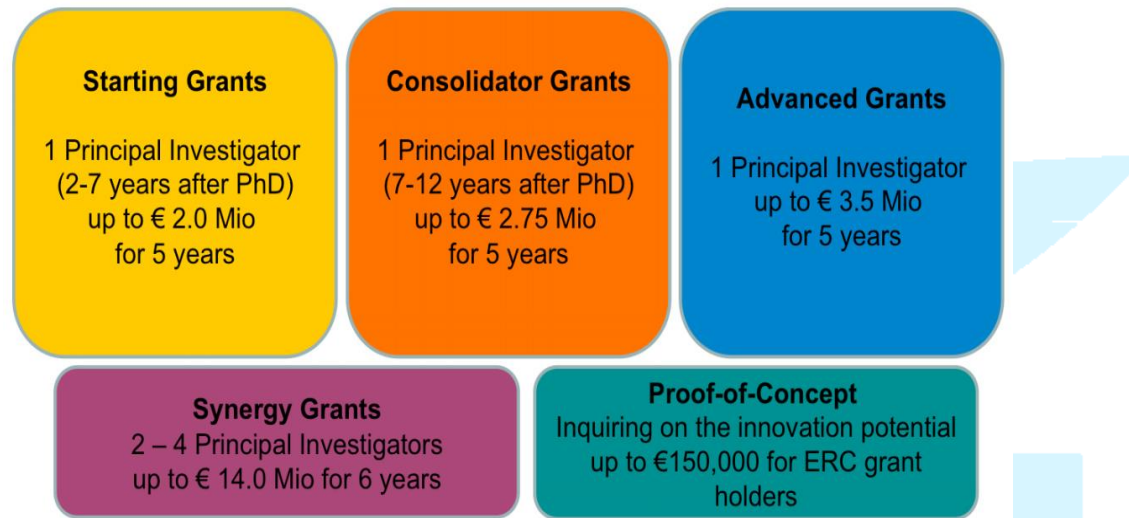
Starting Grants

1 Principal Investigator (2-7 years after PhD) up to € 2.0 Mio for 5 years

Consolidator Grants

1 Principal Investigator (7-12 years after PhD) up to € 2.75 Mio for 5 years

Advanced Grants

1 Principal Investigator up to € 3.5 Mio for 5 years

Synergy Grants
2 – 4 Principal Investigators up to € 14.0 Mio for 6 years

Proof-of-Concept
Inquiring on the innovation potential up to €150,000 for ERC grant holders